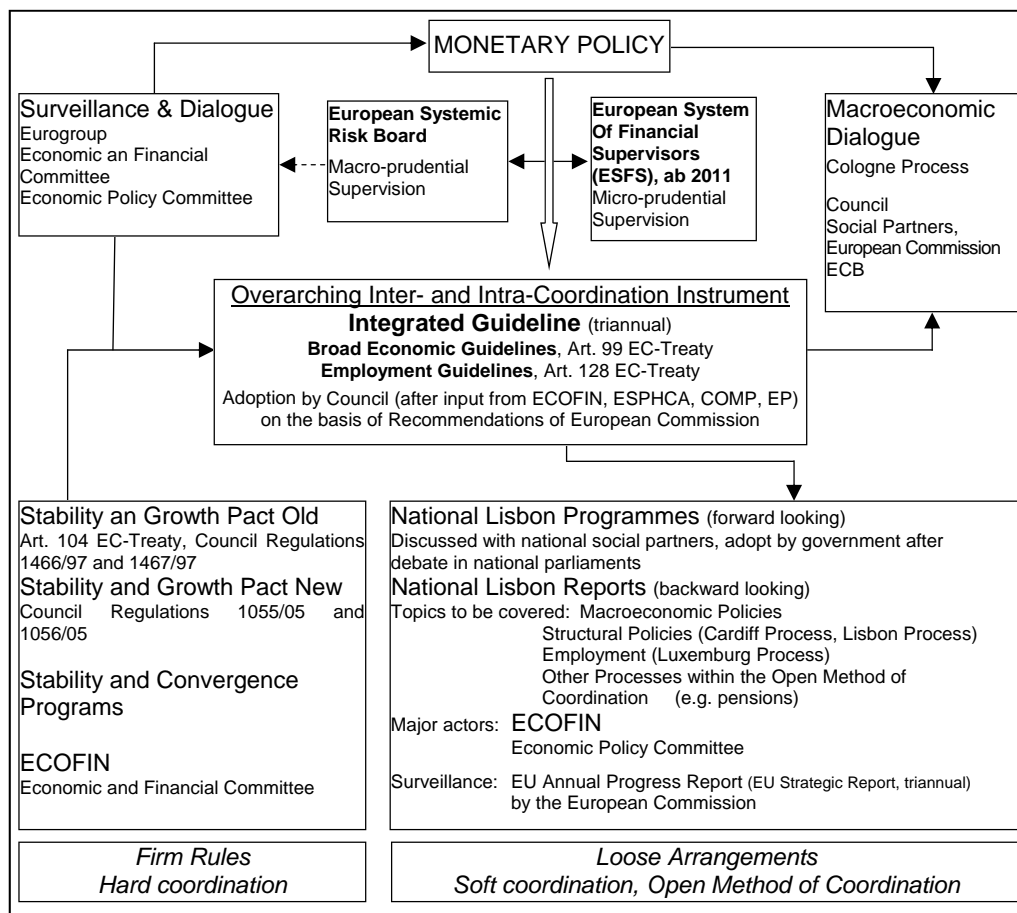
MONETARY POLICY

Surveillance & Dialogue
Eurogroup
Economic an Financial Committee
Economic Policy Committee

European Systemic Risk Board
Macro-prudential Supervision

European System Of Financial Supervisors (ESFS), ab 2011
Micro-prudential Supervision

Macroeconomic Dialogue
Cologne Process

Council
Social Partners,
European Commission
ECB

Overarching Inter- and Intra-Coordination Instrument
Integrated Guideline (triannual)
Broad Economic Guidelines, Art. 99 EC-Treaty
Employment Guidelines, Art. 128 EC-Treaty
Adoption by Council (after input from ECOFIN, ESPHCA, COMP, EP) on the basis of Recommendations of European Commission

Stability an Growth Pact Old
Art. 104 EC-Treaty, Council Regulations 1466/97 and 1467/97
Stability and Growth Pact New
Council Regulations 1055/05 and 1056/05

Stability and Convergence Programs

ECOFIN
Economic and Financial Committee

National Lisbon Programmes (forward looking)
Discussed with national social partners, adopt by government after debate in national parliaments
National Lisbon Reports (backward looking)
Topics to be covered: Macroeconomic Policies
Structural Policies (Cardiff Process, Lisbon Process)
Employment (Luxemburg Process)
Other Processes within the Open Method of Coordination (e.g. pensions)
Major actors: ECOFIN
Economic Policy Committee
Surveillance: EU Annual Progress Report (EU Strategic Report, triannual) by the European Commission

Firm Rules
Hard coordination

Loose Arrangements
Soft coordination, Open Method of Coordination